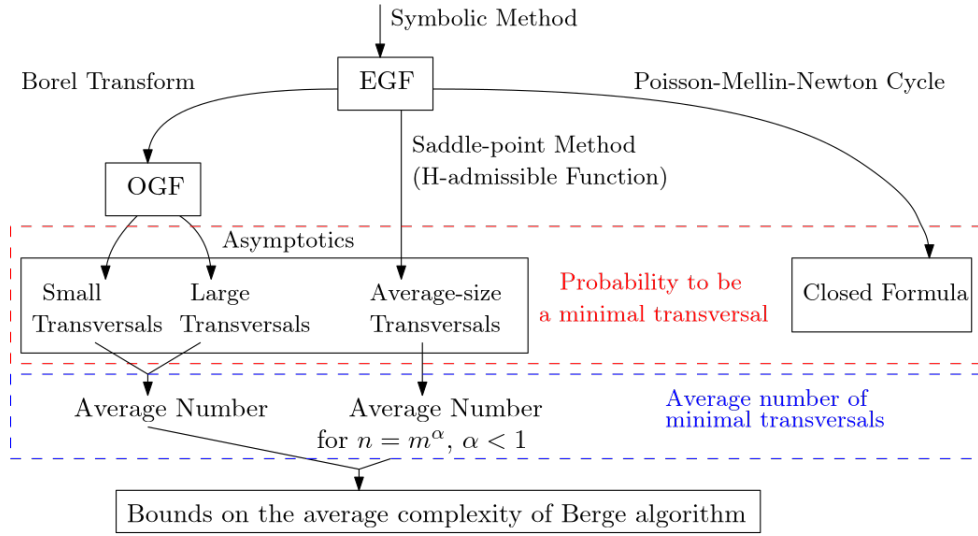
Symbolic Method

Borel Transform

EGF

Poisson-Mellin-Newton Cycle

Saddle-point Method
(H-admissible Function)

OGF

Asymptotics

Small Transversals

Large Transversals

Average-size Transversals

Probability to be a minimal transversal

Closed Formula

Average Number

Average Number for $n = m^{\alpha}$, $\alpha < 1$

Average number of minimal transversals

Bounds on the average complexity of Berge algorithm